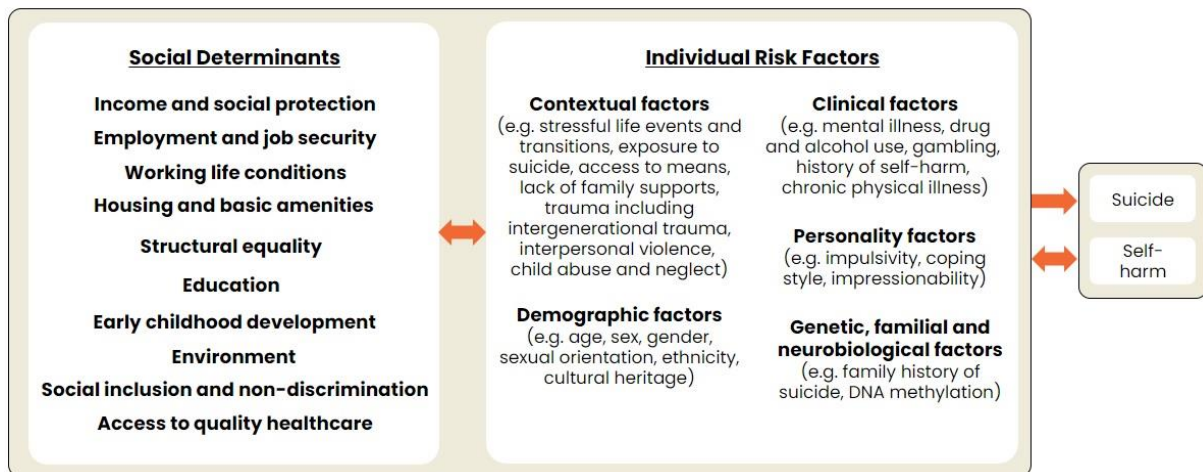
Social Determinants

Income and social protection
Employment and job security
Working life conditions
Housing and basic amenities
Structural equality
Education
Early childhood development
Environment
Social inclusion and non-discrimination
Access to quality healthcare

Individual Risk Factors

Contextual factors
(e.g. stressful life events and transitions, exposure to suicide, access to means, lack of family supports, trauma including intergenerational trauma, interpersonal violence, child abuse and neglect)

Demographic factors
(e.g. age, sex, gender, sexual orientation, ethnicity, cultural heritage)

Clinical factors
(e.g. mental illness, drug and alcohol use, gambling, history of self-harm, chronic physical illness)

Personality factors
(e.g. impulsivity, coping style, impressionability)

Genetic, familial and neurobiological factors
(e.g. family history of suicide, DNA methylation)

Suicide

Self-harm